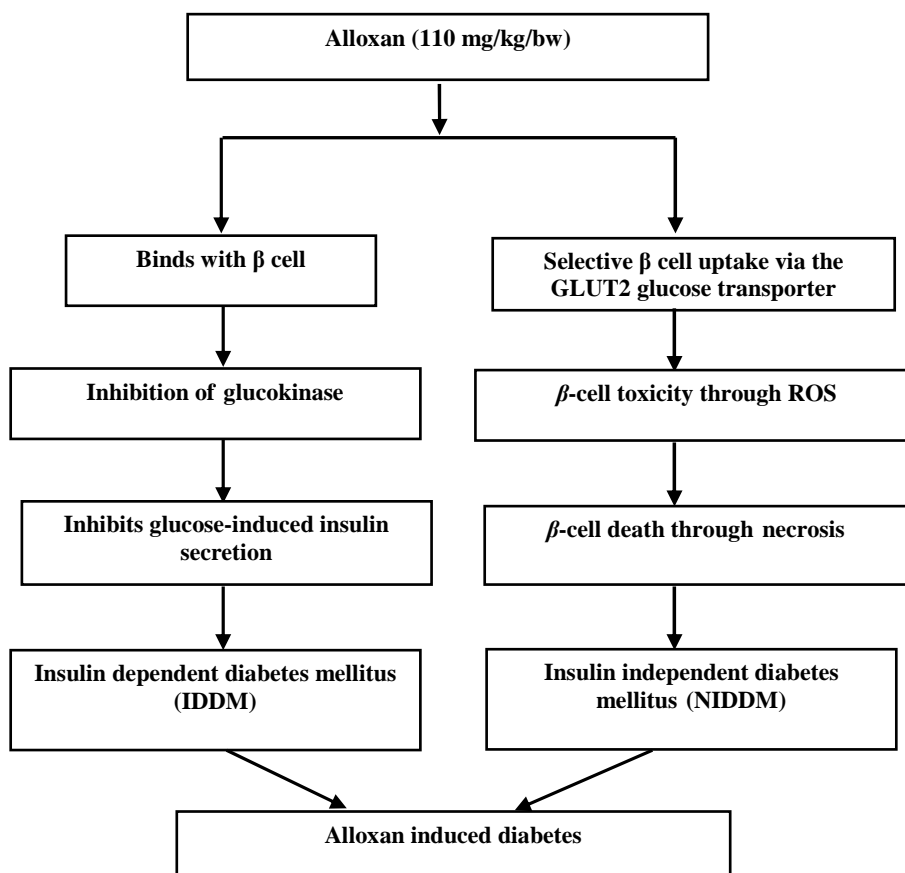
Alloxan (110 mg/kg/bw)

Binds with β cell

Inhibition of glucokinase

Inhibits glucose-induced insulin secretion

Insulin dependent diabetes mellitus (IDDM)

Selective β cell uptake via the GLUT2 glucose transporter

β-cell toxicity through ROS

β-cell death through necrosis

Insulin independent diabetes mellitus (NIDDM)

Alloxan induced diabetes